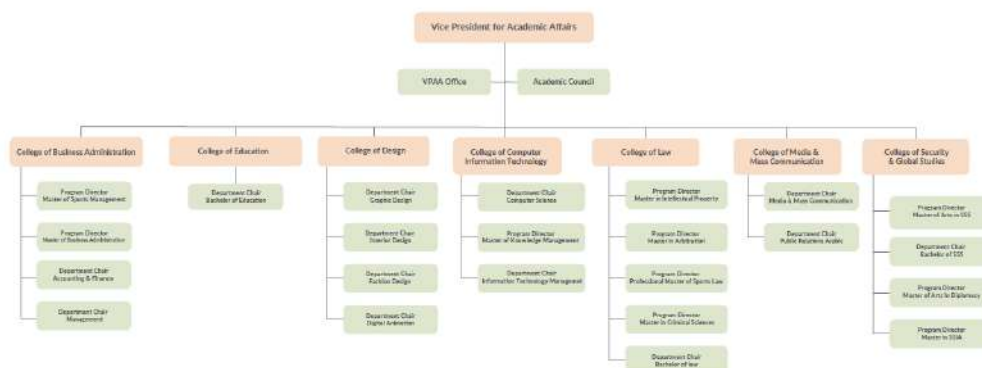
Vice President for Academic Affairs

VPAA Office

Academic Council

College of Business Administration

Program Director
Master of Sports Management

Program Director
Master of Business Administration

Department Chair
Accounting & Finance

Department Chair
Management

College of Education

Department Chair
Bachelor of Education

College of Design

Department Chair
Graphic Design

Department Chair
Interior Design

Department Chair
Fashion Design

Department Chair
Digital Animation

College of Computer Information Technology

Department Chair
Computer Science

Program Director
Master of Knowledge Management

Department Chair
Information Technology Management

College of Law

Program Director
Master in Intellectual Property

Program Director
Master in Arbitration

Program Director
Professional Master of Sports Law

Program Director
Master in Criminal Sciences

Department Chair
Bachelor of law

College of Media & Mass Communication

Department Chair
Media & Mass Communication

Department Chair
Public Relations Arabic

College of Security & Global Studies

Program Director
Master of Arts in SGS

Department Chair
Bachelor of SGS

Program Director
Master of Arts in Diplomacy

Program Director
Master in SSIA